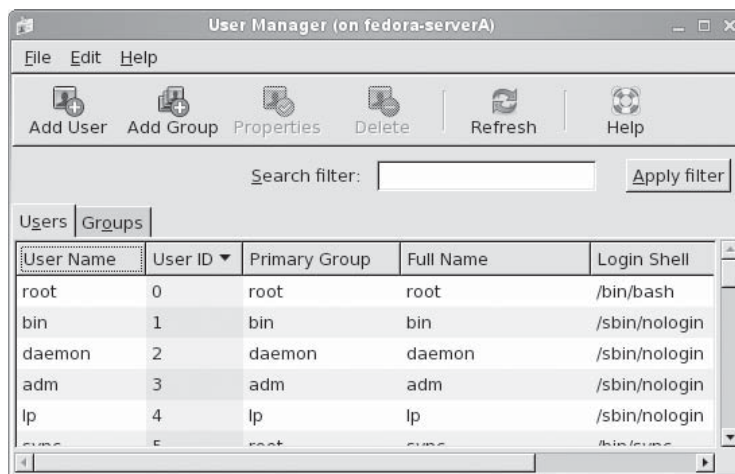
User Manager (on fedora-serverA)

File Edit Help

Add User Add Group Properties Delete Refresh Help

Search filter: Apply filter

Users Groups

| User Name | User ID ▼ | Primary Group | Full Name | Login Shell |
|---|---|---|---|---|
| root | 0 | root | root | /bin/bash |
| bin | 1 | bin | bin | /sbin/nologin |
| daemon | 2 | daemon | daemon | /sbin/nologin |
| adm | 3 | adm | adm | /sbin/nologin |
| lp | 4 | lp | lp | /sbin/nologin |
| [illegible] | 5 | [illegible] | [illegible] | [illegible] |